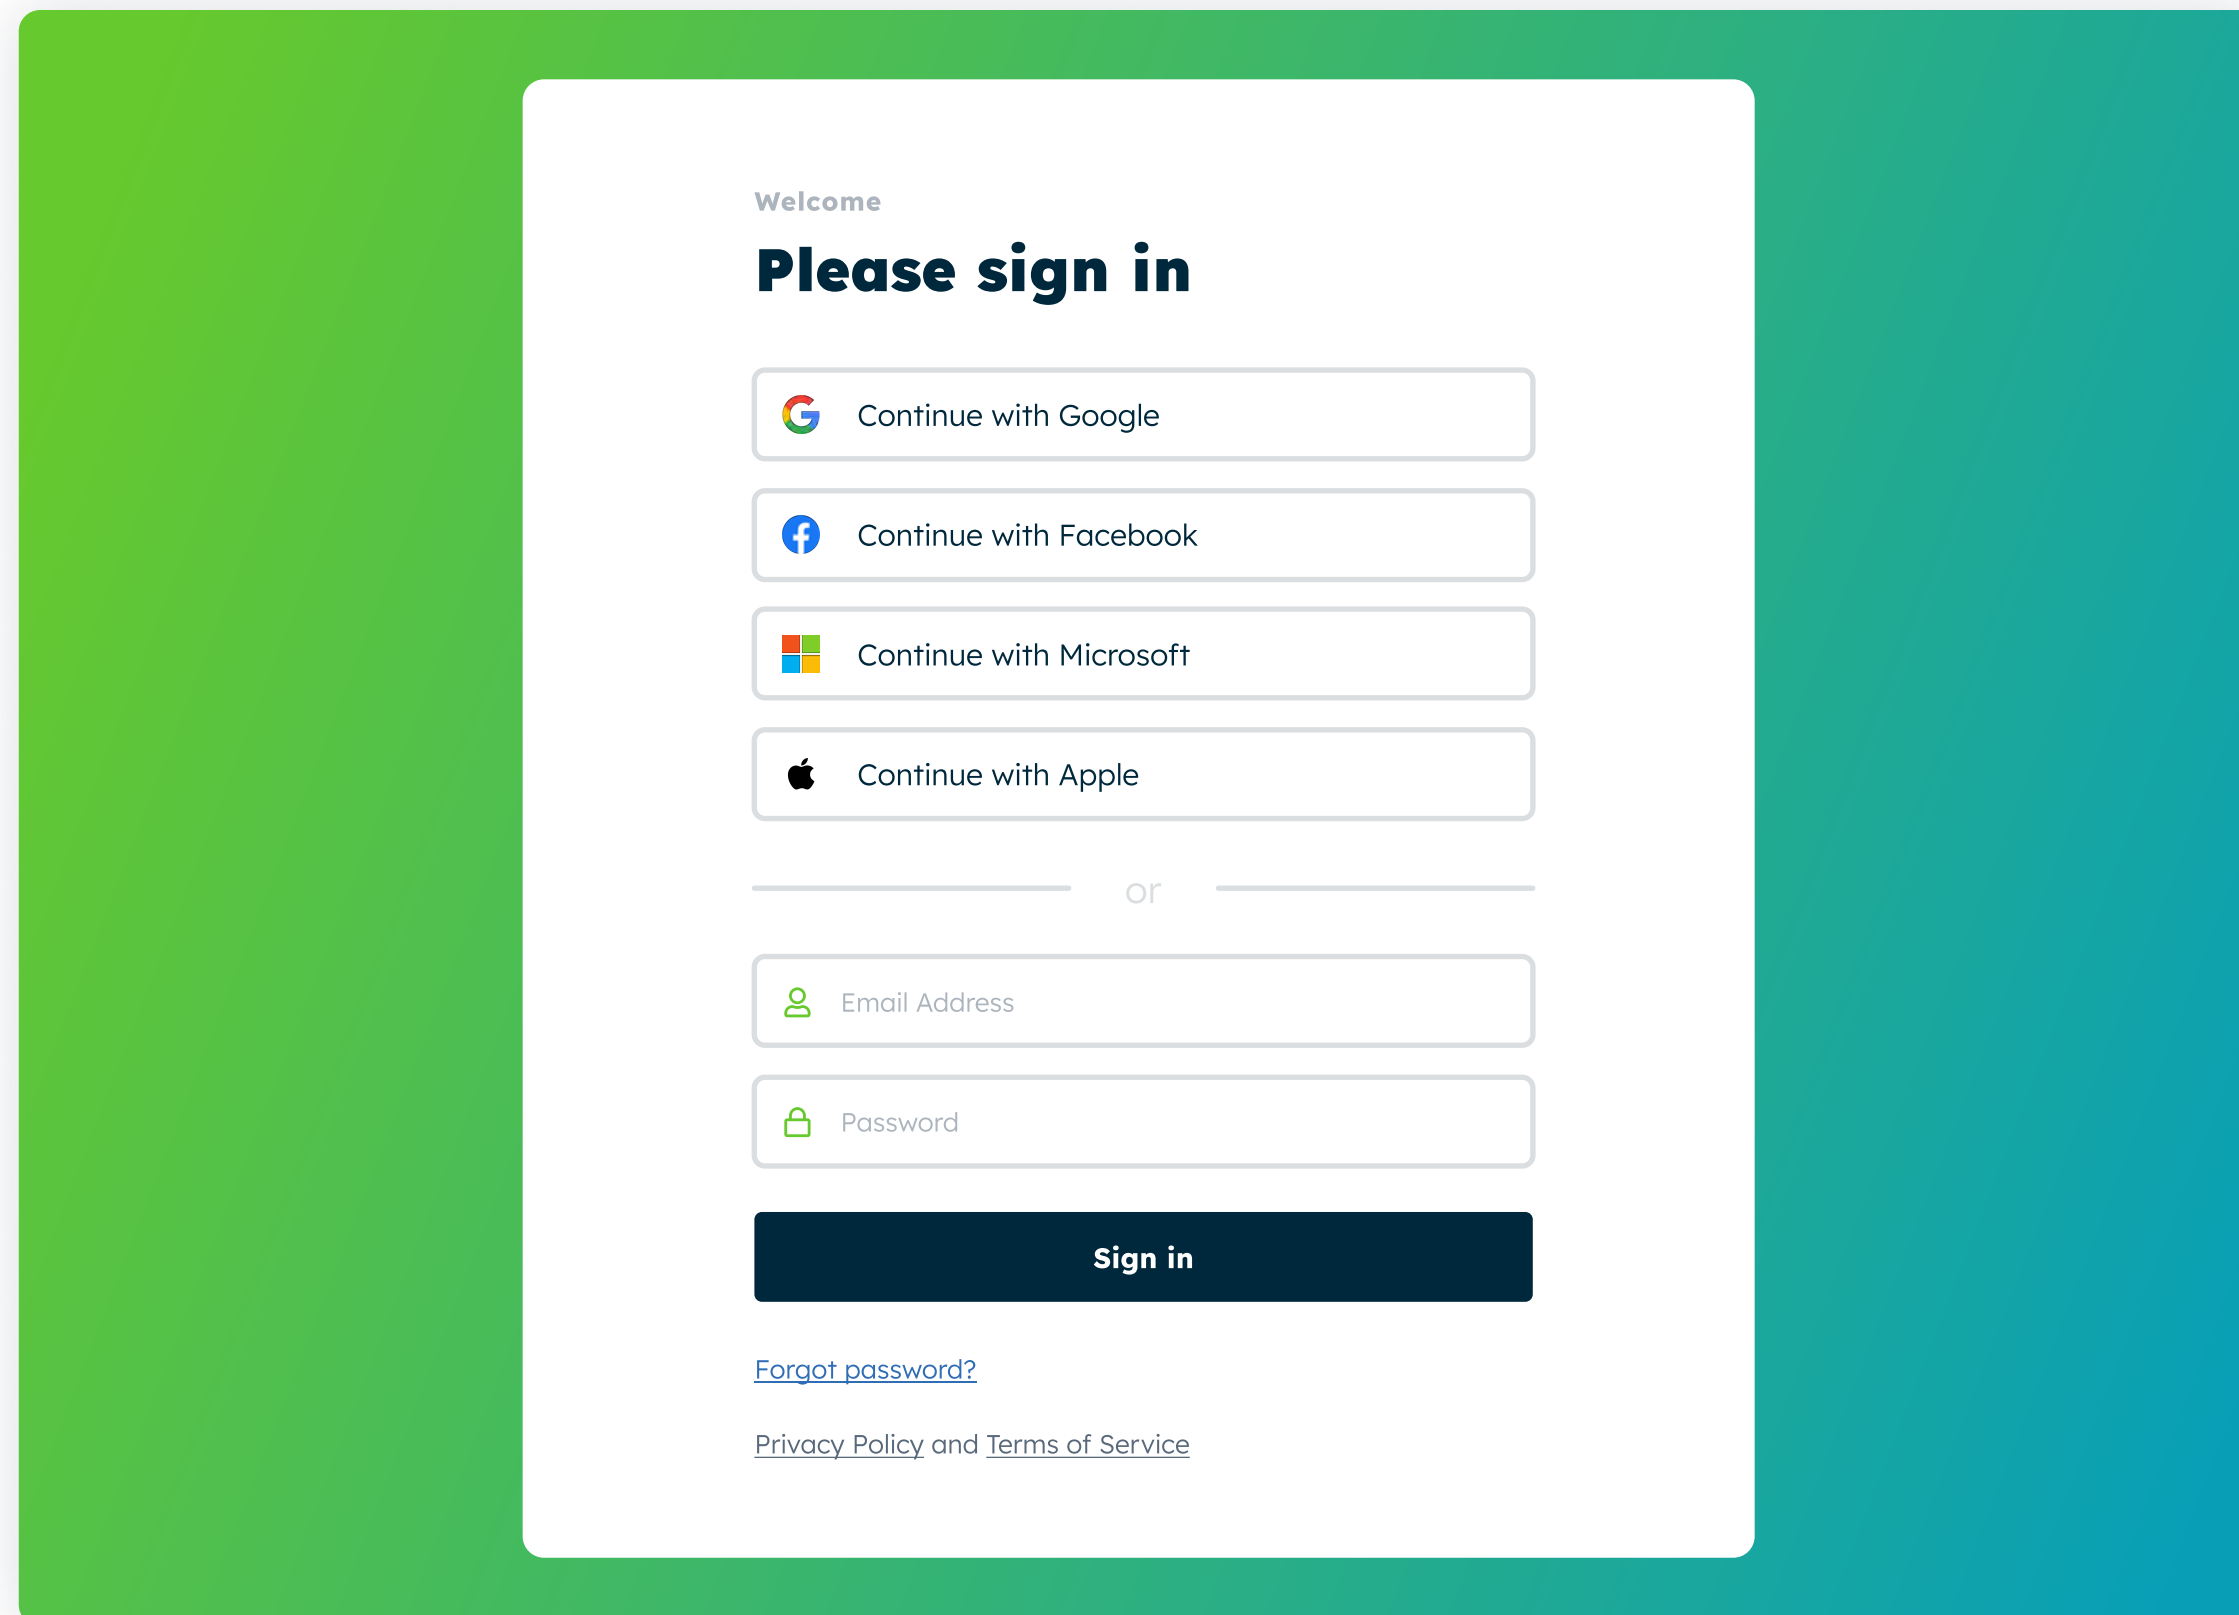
Welcome

Please sign in

Continue with Google

Continue with Facebook

Continue with Microsoft

Continue with Apple

or

Email Address

Password

Sign in

Forgot password?

Privacy Policy and Terms of Service